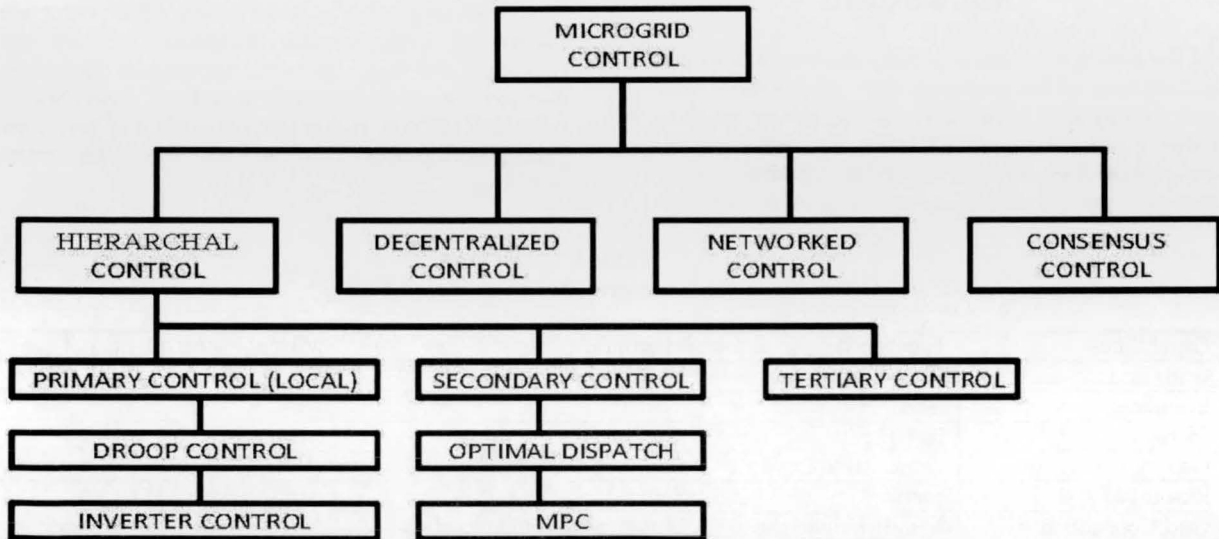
MICROGRID CONTROL

HIERARCHAL CONTROL

DECENTRALIZED CONTROL

NETWORKED CONTROL

CONSENSUS CONTROL

PRIMARY CONTROL (LOCAL)

SECONDARY CONTROL

TERTIARY CONTROL

DROOP CONTROL

OPTIMAL DISPATCH

INVERTER CONTROL

MPC